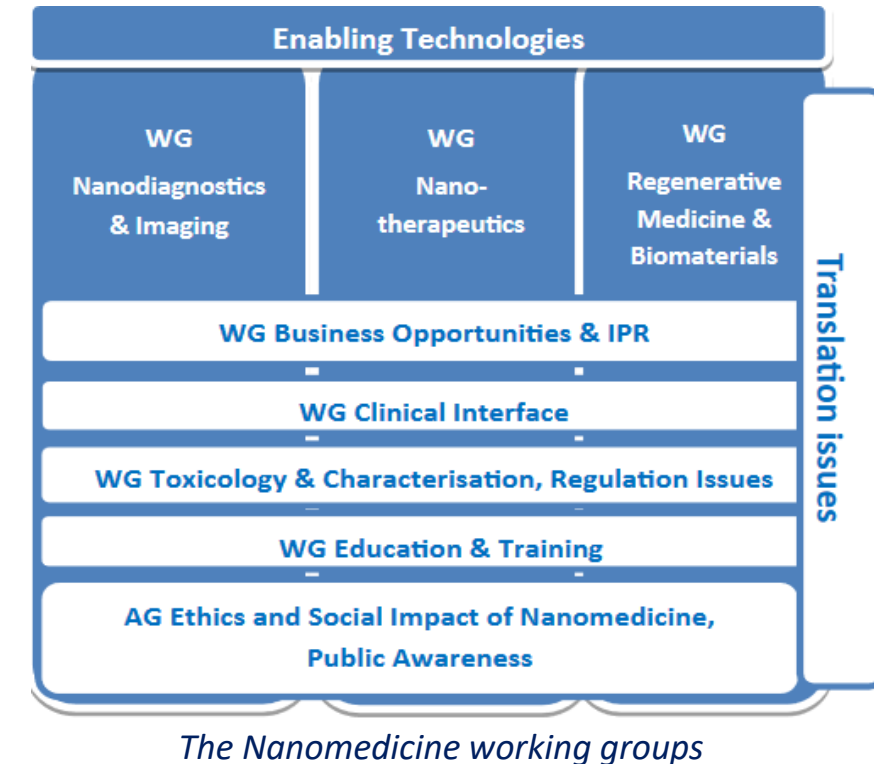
Enabling Technologies

WG
Nanodiagnostics & Imaging

WG
Nano-therapeutics

WG
Regenerative Medicine & Biomaterials

Translation issues

WG Business Opportunities & IPR

WG Clinical Interface

WG Toxicology & Characterisation, Regulation Issues

WG Education & Training

AG Ethics and Social Impact of Nanomedicine, Public Awareness

The Nanomedicine working groups